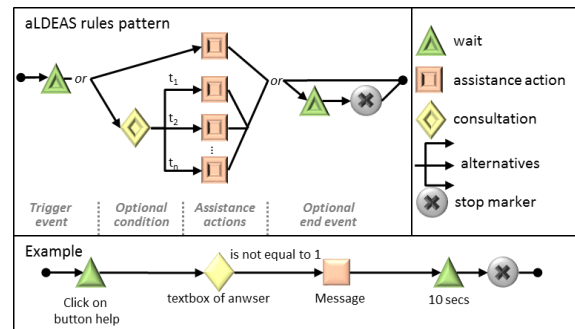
aLDEAS rules pattern

or

$t_1$

$t_2$

⋮

$t_n$

or

Trigger event

Optional condition

Assistance actions

Optional end event

wait

assistance action

consultation

alternatives

stop marker

Example

is not equal to 1

Click on button help

textbox of anwser

Message

10 secs